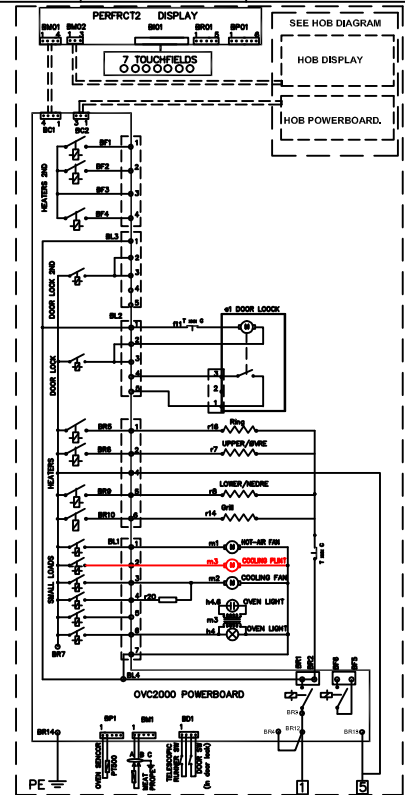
PERFRCT2 DISPLAY
SM01
SM02
BI01
BR01
BP01
7 TOUCHFIELDS
SEE HOB DIAGRAM
HOB DISPLAY
HOB POWERBOARD.
BC1
BC2
HEATERS 2ND
BF1
BF2
BF3
BF4
BL3
DOOR LOCK 2ND
BL2
f11
e1 DOOR LOOCK
DOOR LOCK
BR5
r16 Ring
BR6
r7 UPPER/ØVRE
HEATERS
BR9
r8 LOWER/NEDRE
BR10
r14 Grill
BL1
m1 HOT-AIR FAN
m3 COOLING PLINT
m2 COOLING FAN
SMALL LOADS
r20
h4-6 OVEN LIGHT
m3
h4 OVEN LIGHT
BR7
BL4
OVC2000 POWERBOARD
BR1
BR2
BF6
BF5
BR14
SP1
BM1
BD1
OVEN SENSOR PT500
MEAT PROBE
TELESCOPIC RUNNER SW
DOOR SW
BR4
BR12
BR15
BR3
PE
1
5